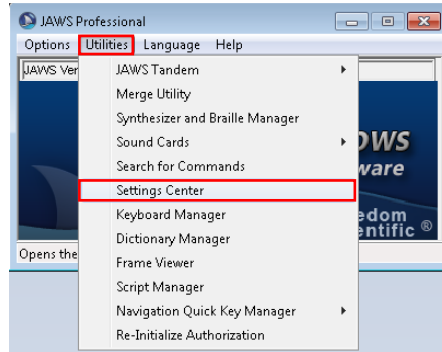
JAWS Professional

Options Utilities Language Help

JAWS Ver

JAWS Tandem
Merge Utility
Synthesizer and Braille Manager
Sound Cards
Search for Commands
Settings Center
Keyboard Manager
Dictionary Manager
Frame Viewer
Script Manager
Navigation Quick Key Manager
Re-Initialize Authorization

WS
ware
edom
ntific ®

Opens the